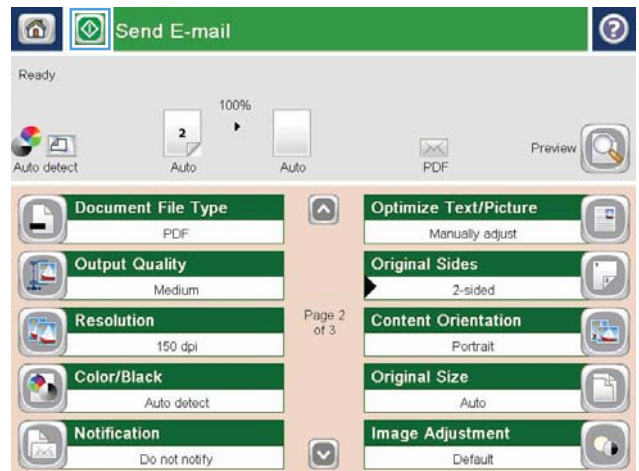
Send E-mail

Ready

100%

2

Auto detect

Auto

Auto

PDF

Preview

Document File Type
PDF

Output Quality
Medium

Resolution
150 dpi

Color/Black
Auto detect

Notification
Do not notify

Page 2 of 3

Optimize Text/Picture
Manually adjust

Original Sides
2-sided

Content Orientation
Portrait

Original Size
Auto

Image Adjustment
Default